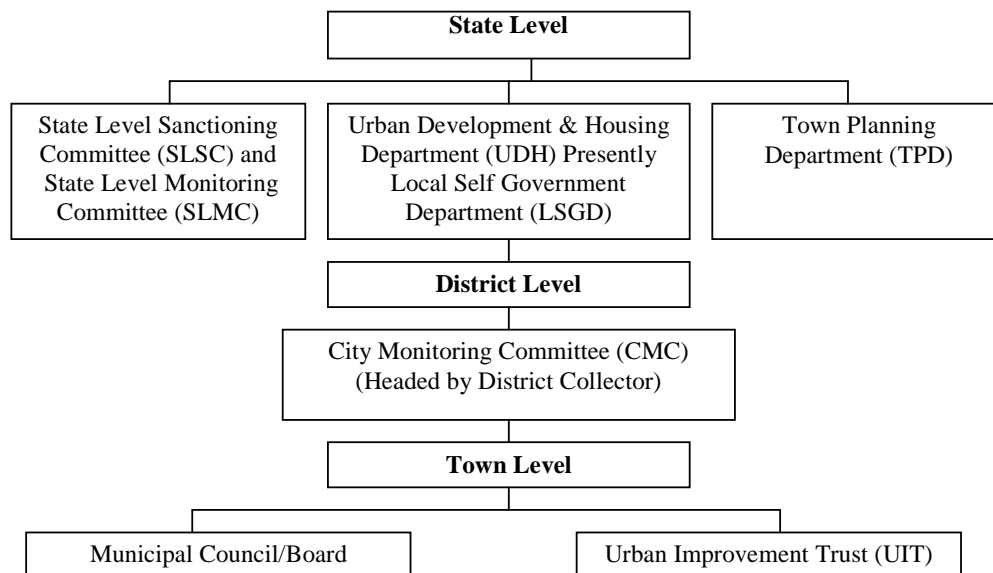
State Level

State Level Sanctioning Committee (SLSC) and State Level Monitoring Committee (SLMC)

Urban Development & Housing Department (UDH) Presently Local Self Government Department (LSGD)

Town Planning Department (TPD)

District Level

City Monitoring Committee (CMC) (Headed by District Collector)

Town Level

Municipal Council/Board

Urban Improvement Trust (UIT)